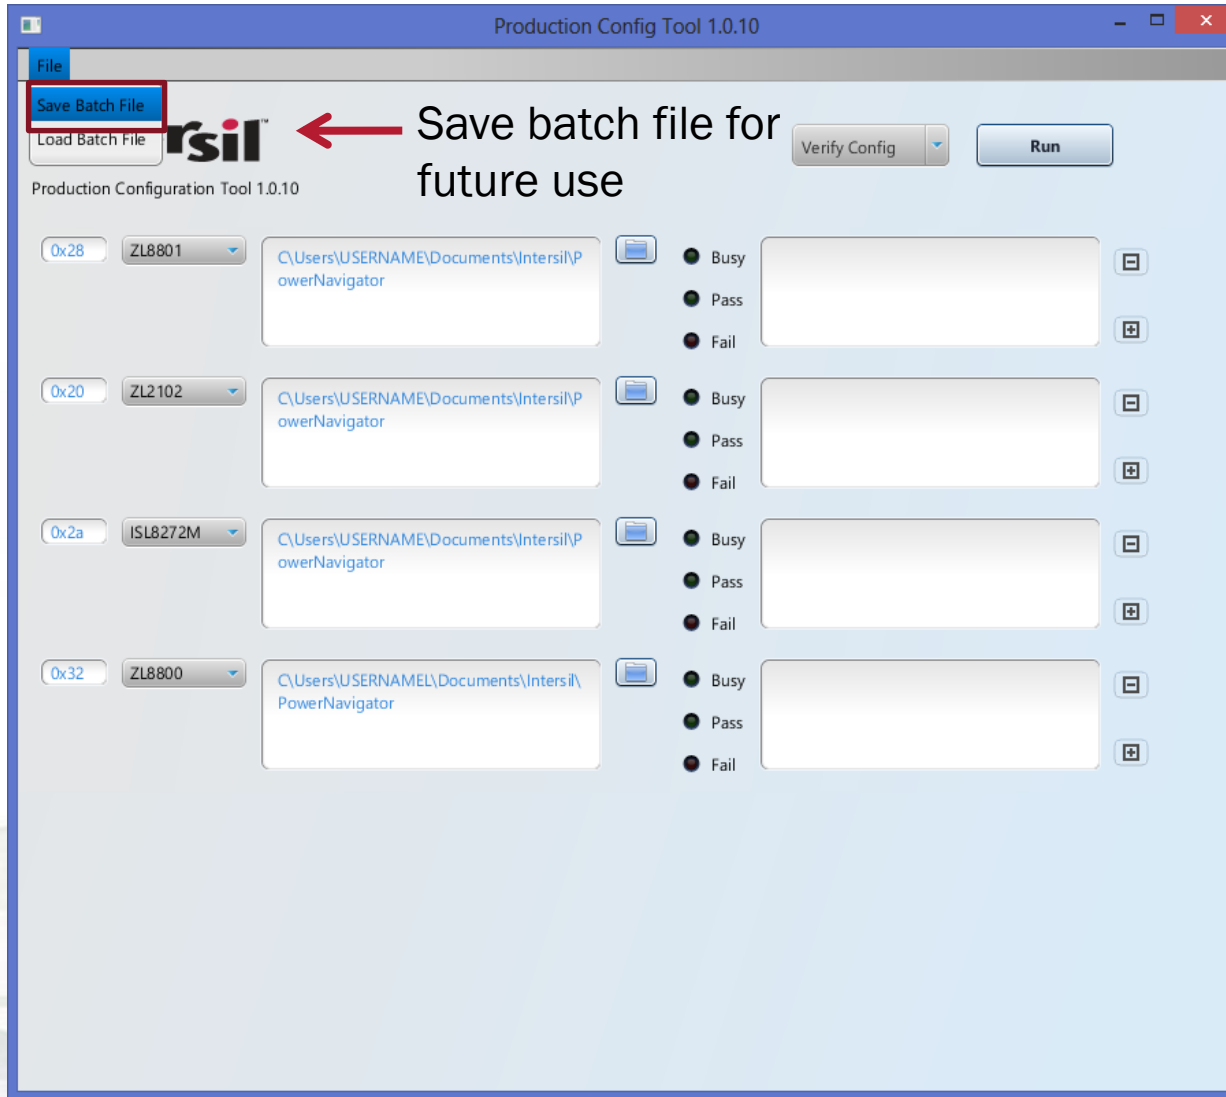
Production Config Tool 1.0.10

File

Save Batch File

Load Batch File

rsil™

Save batch file for future use

Verify Config

Run

Production Configuration Tool 1.0.10

0x28 ZL8801 C:\Users\USERNAME\Documents\Intersil\PowerNavigator

Busy
Pass
Fail

0x20 ZL2102 C:\Users\USERNAME\Documents\Intersil\PowerNavigator

Busy
Pass
Fail

0x2a ISL8272M C:\Users\USERNAME\Documents\Intersil\PowerNavigator

Busy
Pass
Fail

0x32 ZL8800 C:\Users\USERNAMEL\Documents\Intersil\PowerNavigator

Busy
Pass
Fail